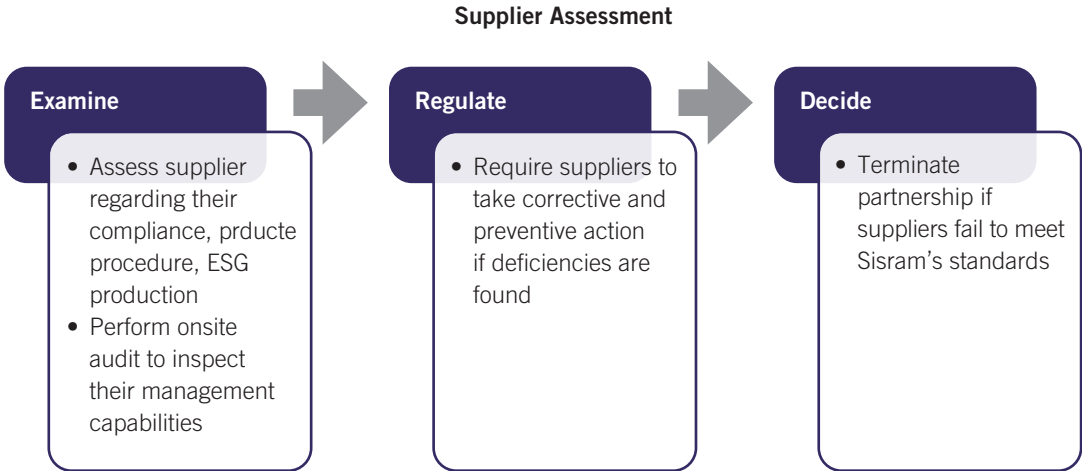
Supplier Assessment

Examine

- Assess supplier regarding their compliance, prducte procedure, ESG production
- Perform onsite audit to inspect their management capabilities

Regulate

- Require suppliers to take corrective and preventive action if deficiencies are found

Decide

- Terminate partnership if suppliers fail to meet Sisram's standards